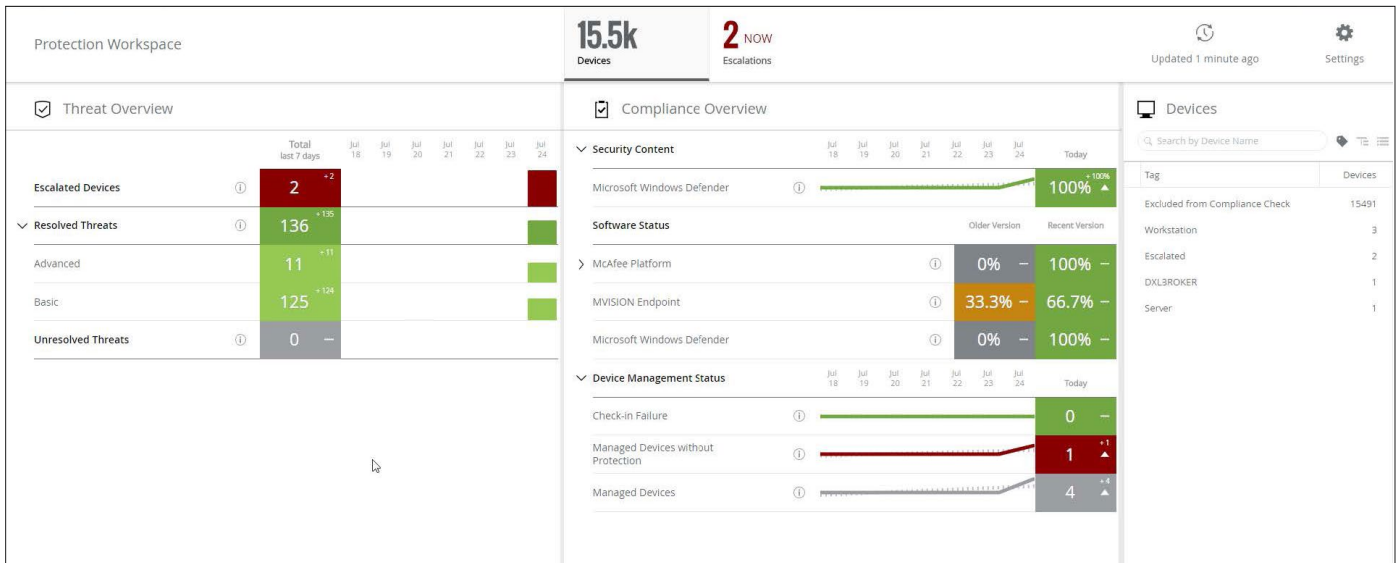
Protection Workspace

15.5k
Devices

2 NOW
Escalations

Updated 1 minute ago

Settings

Threat Overview

| | Total last 7 days | Jul 18 | Jul 19 | Jul 20 | Jul 21 | Jul 22 | Jul 23 | Jul 24 |
|---|---|---|---|---|---|---|---|---|
| Escalated Devices | 2 +2 | | | | | | | |
| Resolved Threats | 136 +135 | | | | | | | |
| Advanced | 11 +11 | | | | | | | |
| Basic | 125 +124 | | | | | | | |
| Unresolved Threats | 0 – | | | | | | | |

Compliance Overview

Security Content — Jul 18, Jul 19, Jul 20, Jul 21, Jul 22, Jul 23, Jul 24 — Today

Microsoft Windows Defender — 100% +100%

| Software Status | Older Version | Recent Version |
|---|---|---|
| McAfee Platform | 0% – | 100% – |
| MVISION Endpoint | 33.3% – | 66.7% – |
| Microsoft Windows Defender | 0% – | 100% – |

Device Management Status — Jul 18, Jul 19, Jul 20, Jul 21, Jul 22, Jul 23, Jul 24 — Today

Check-in Failure — 0 –

Managed Devices without Protection — 1 +1

Managed Devices — 4 +4

Devices

Search by Device Name

| Tag | Devices |
|---|---|
| Excluded from Compliance Check | 15491 |
| Workstation | 3 |
| Escalated | 2 |
| DXLBROKER | 1 |
| Server | 1 |